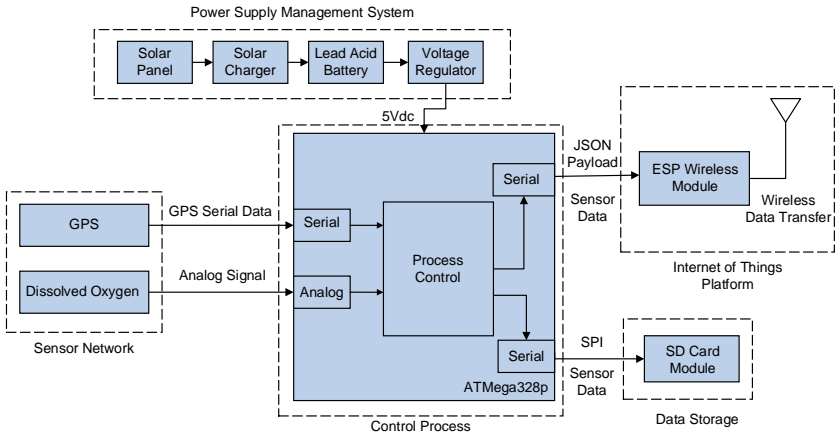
Power Supply Management System

Solar Panel

Solar Charger

Lead Acid Battery

Voltage Regulator

5Vdc

JSON Payload

Serial

ESP Wireless Module

Sensor Data

Wireless Data Transfer

GPS

GPS Serial Data

Serial

Process Control

Internet of Things Platform

Dissolved Oxygen

Analog Signal

Analog

Sensor Network

Serial

SPI

Sensor Data

SD Card Module

ATMega328p

Control Process

Data Storage